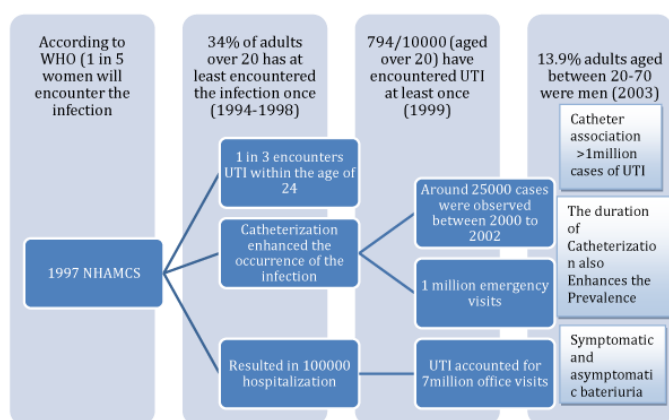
According to WHO (1 in 5 women will encounter the infection

34% of adults over 20 has at least encountered the infection once (1994-1998)

794/10000 (aged over 20) have encountered UTI at least once (1999)

13.9% adults aged between 20-70 were men (2003)

1997 NHAMCS

1 in 3 encounters UTI within the age of 24

Catheterization enhanced the occurrence of the infection

Resulted in 100000 hospitalization

Around 25000 cases were observed between 2000 to 2002

1 million emergency visits

UTI accounted for 7million office visits

Catheter association >1million cases of UTI

The duration of Catheterization also Enhances the Prevalence

Symptomatic and asymptomatic bateriuria